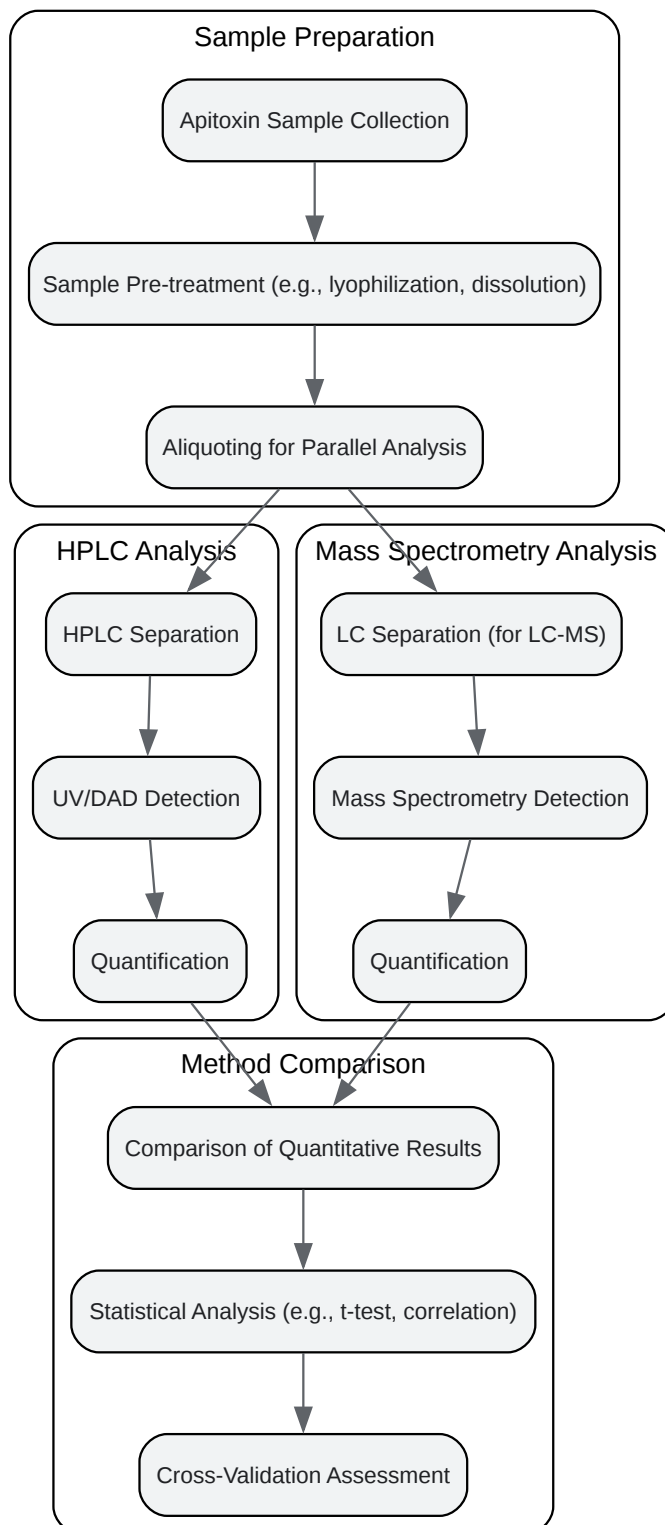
Sample Preparation

Apitoxin Sample Collection

Sample Pre-treatment (e.g., lyophilization, dissolution)

Aliquoting for Parallel Analysis

HPLC Analysis

HPLC Separation

UV/DAD Detection

Quantification

Mass Spectrometry Analysis

LC Separation (for LC-MS)

Mass Spectrometry Detection

Quantification

Method Comparison

Comparison of Quantitative Results

Statistical Analysis (e.g., t-test, correlation)

Cross-Validation Assessment